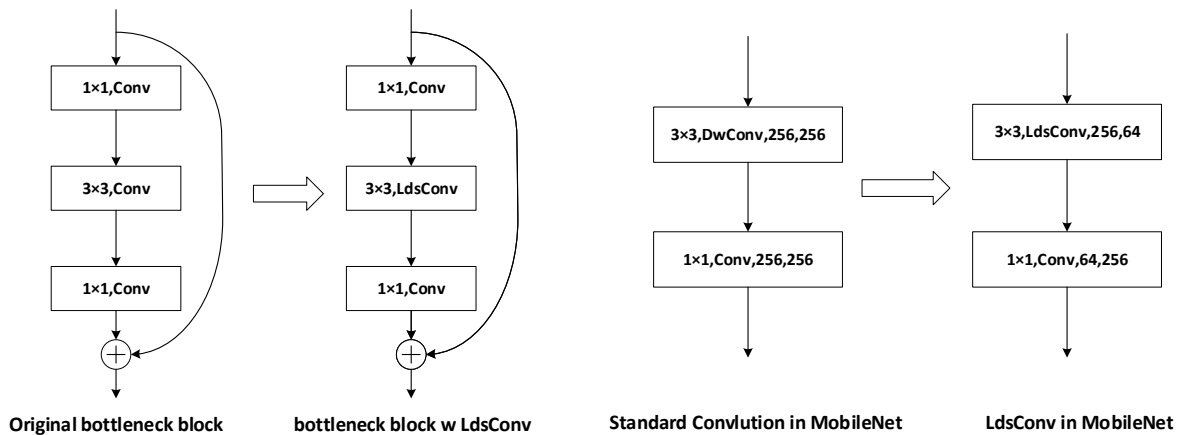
1×1,Conv

3×3,Conv

1×1,Conv

Original bottleneck block

1×1,Conv

3×3,LdsConv

1×1,Conv

bottleneck block w LdsConv

3×3,DwConv,256,256

1×1,Conv,256,256

Standard Convlution in MobileNet

3×3,LdsConv,256,64

1×1,Conv,64,256

LdsConv in MobileNet